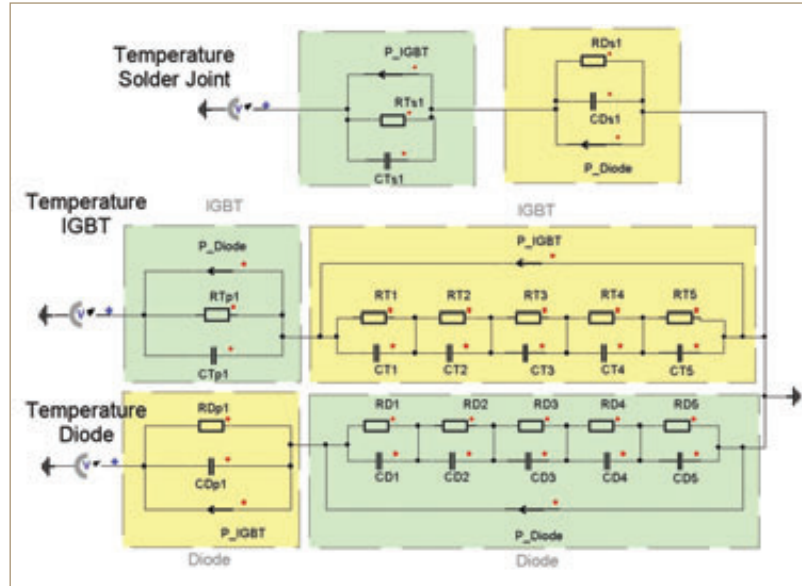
Temperature Solder Joint

P_IGBT

RTs1

CTs1

RDs1

CDs1

P_Diode

Temperature IGBT

IGBT

IGBT

P_Diode

RTp1

CTp1

P_IGBT

RT1 RT2 RT3 RT4 RT5

CT1 CT2 CT3 CT4 CT5

Temperature Diode

RDp1

CDp1

P_IGBT

Diode

RD1 RD2 RD3 RD4 RD5

CD1 CD2 CD3 CD4 CD5

P_Diode

Diode